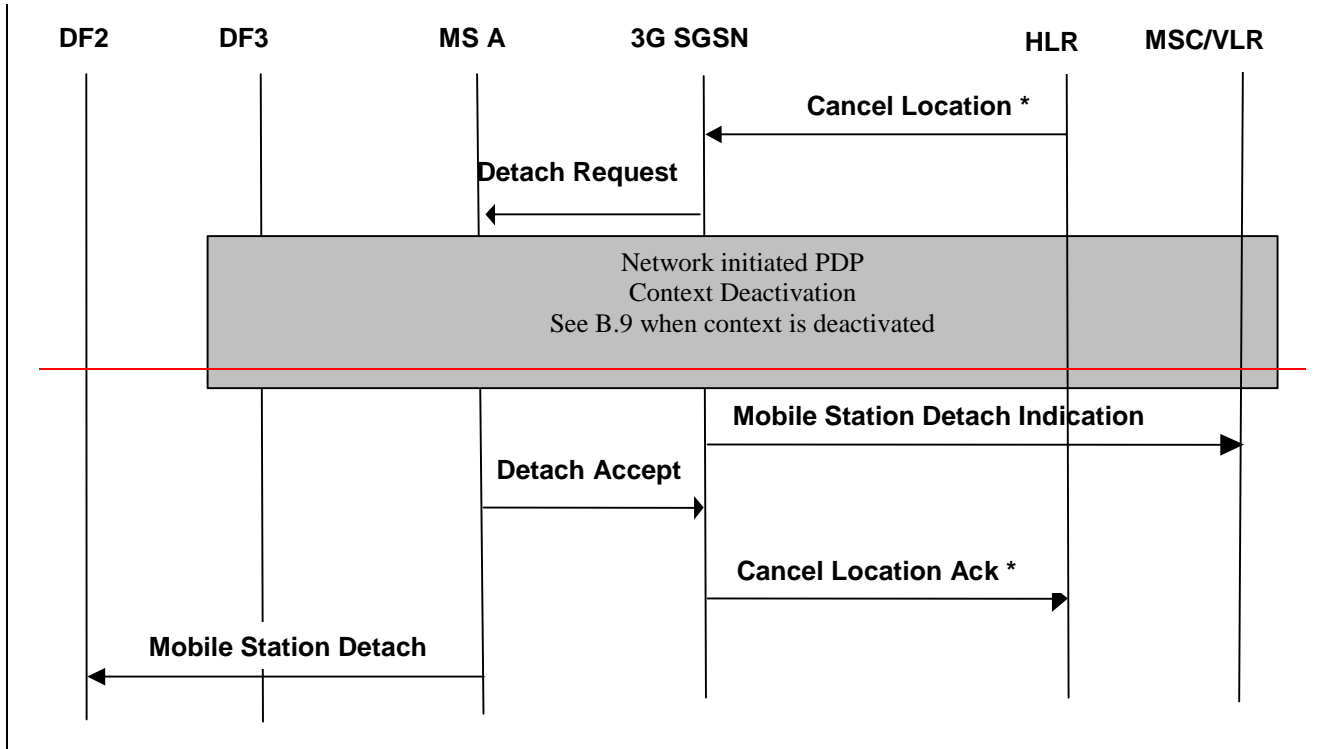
DF2 DF3 MS A 3G SGSN HLR MSC/VLR

Cancel Location *

Detach Request

Network initiated PDP
Context Deactivation
See B.9 when context is deactivated

Mobile Station Detach Indication

Detach Accept

Cancel Location Ack *

Mobile Station Detach